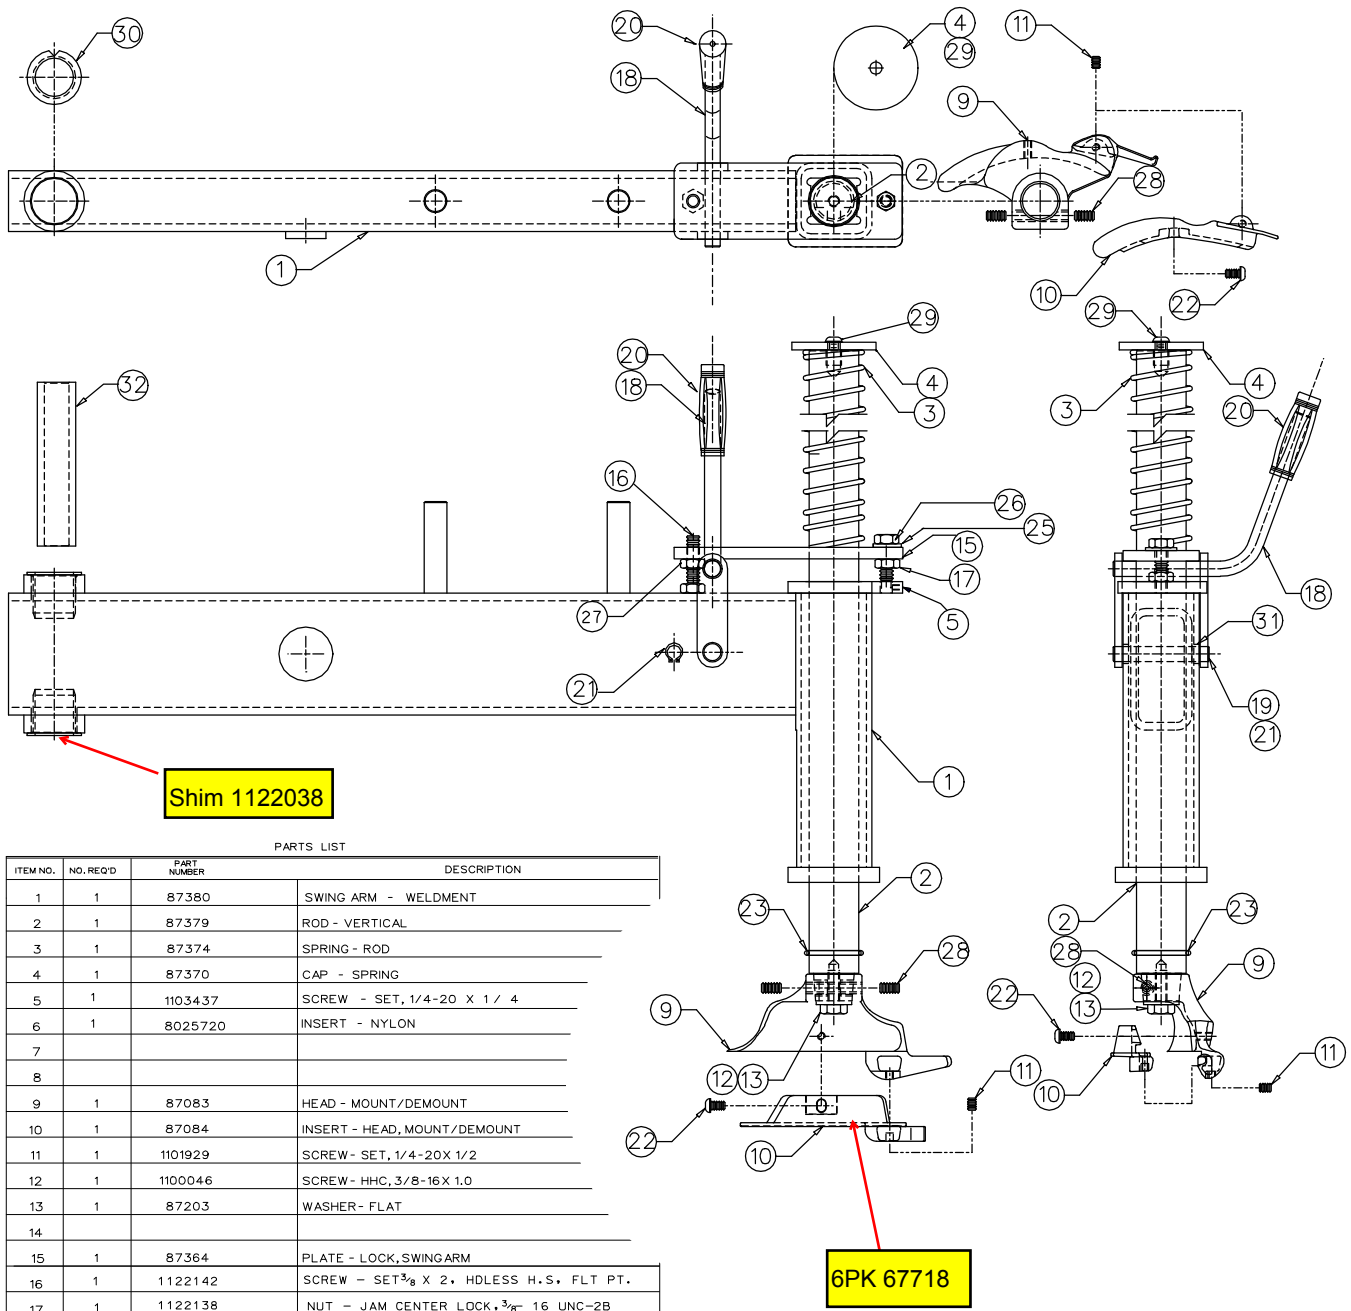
30
20
18
4
29
11
9
2
28
1
10
29
22
32
20
18
29
4
3
29
4
3
20
16
26
25
15
17
5
18
27
31
21
19
21
1
Shim 1122038
2
23
2
23
28
28
9
12
22
13
9
12
13
11
10
11
22
10

PARTS LIST

| ITEM NO. | NO. REQ'D | PART NUMBER | DESCRIPTION |
|---|---|---|---|
| 1 | 1 | 87380 | SWING ARM - WELDMENT |
| 2 | 1 | 87379 | ROD - VERTICAL |
| 3 | 1 | 87374 | SPRING - ROD |
| 4 | 1 | 87370 | CAP - SPRING |
| 5 | 1 | 1103437 | SCREW - SET, 1/4-20 X 1/ 4 |
| 6 | 1 | 8025720 | INSERT - NYLON |
| 7 | | | |
| 8 | | | |
| 9 | 1 | 87083 | HEAD - MOUNT/DEMOUNT |
| 10 | 1 | 87084 | INSERT - HEAD, MOUNT/DEMOUNT |
| 11 | 1 | 1101929 | SCREW - SET, 1/4-20X 1/2 |
| 12 | 1 | 1100046 | SCREW - HHC, 3/8-16X 1.0 |
| 13 | 1 | 87203 | WASHER - FLAT |
| 14 | | | |
| 15 | 1 | 87364 | PLATE - LOCK, SWING ARM |
| 16 | 1 | 1122142 | SCREW - SET $^3/_8$ X 2, HDLESS H.S. FLT PT. |
| 17 | 1 | 1122138 | NUT - JAM CENTER LOCK, $^3/_8$- 16 UNC-2B |

6PK 67718